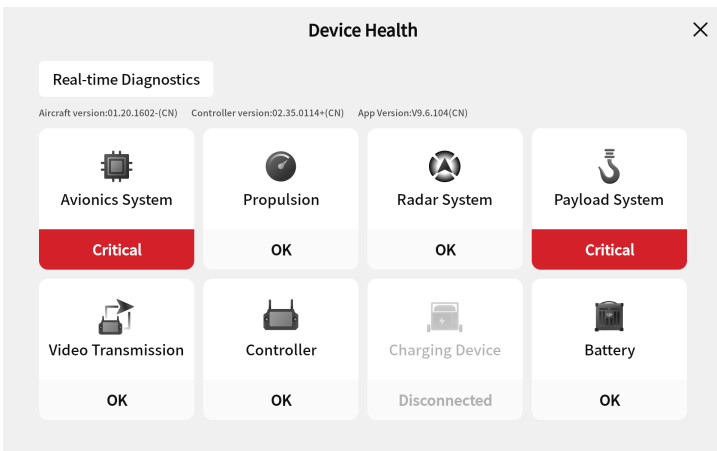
Device Health

Real-time Diagnostics

Aircraft version:01.20.1602-(CN) Controller version:02.35.0114+(CN) App Version:V9.6.104(CN)

Avionics System
Critical

Propulsion
OK

Radar System
OK

Payload System
Critical

Video Transmission
OK

Controller
OK

Charging Device
Disconnected

Battery
OK